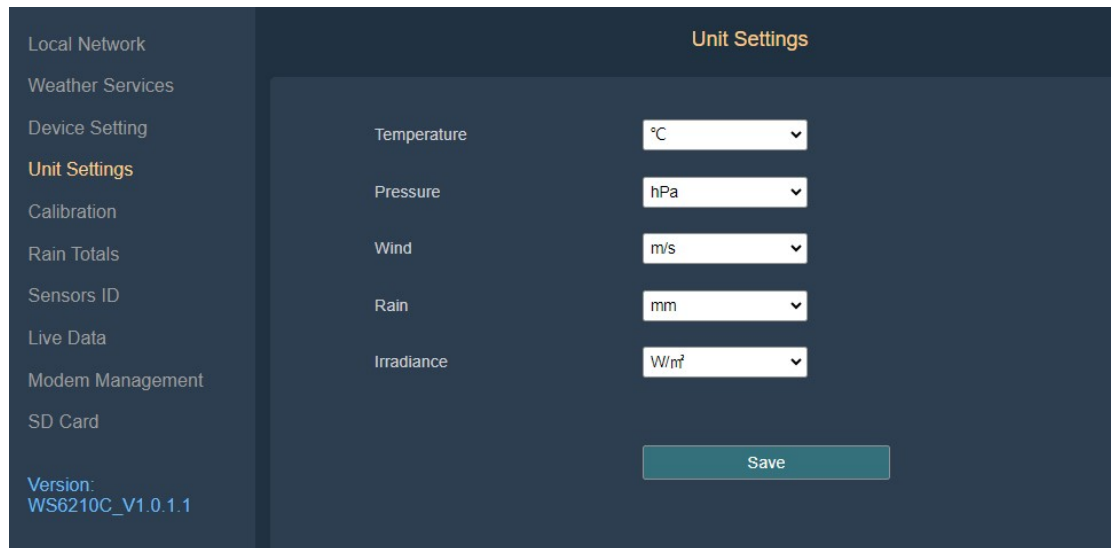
Local Network
Weather Services
Device Setting
Unit Settings
Calibration
Rain Totals
Sensors ID
Live Data
Modem Management
SD Card

Version:
WS6210C_V1.0.1.1

Unit Settings

Temperature ℃

Pressure hPa

Wind m/s

Rain mm

Irradiance W/㎡

Save